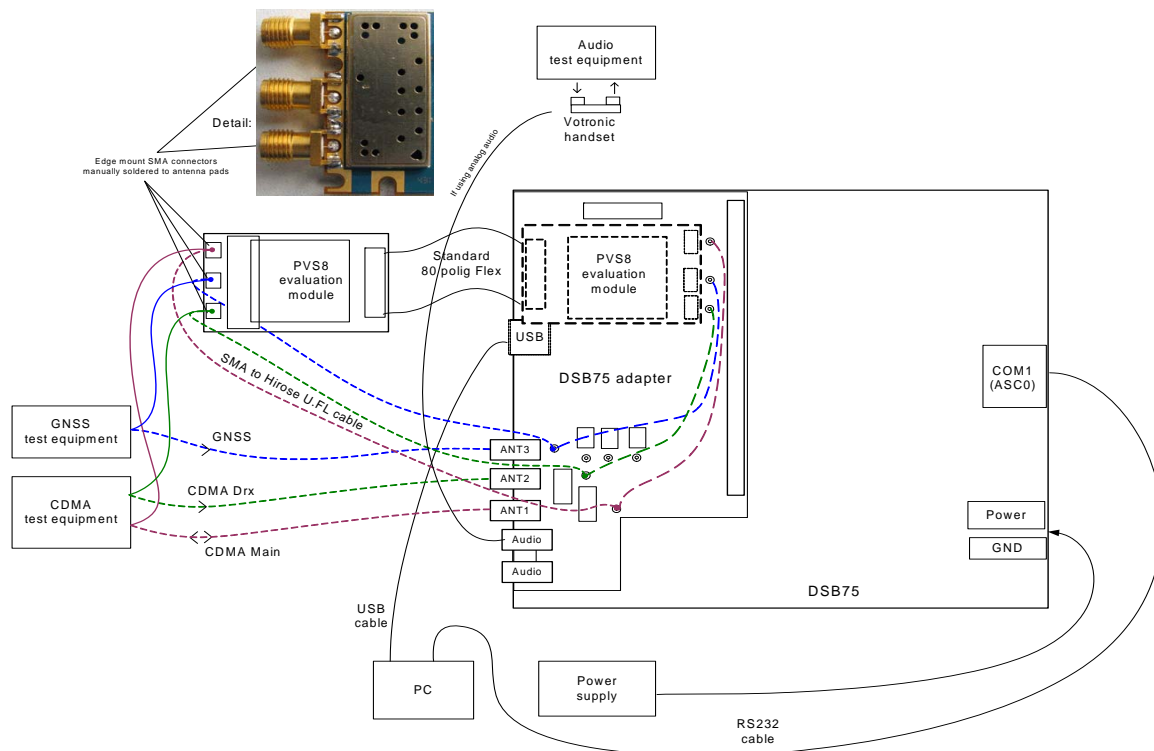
Detail:

Edge mount SMA connectors manually soldered to antenna pads

Audio test equipment

Votronic handset

If using analog audio

PVS8 evaluation module

Standard 80 polig Flex

PVS8 evaluation module

USB

DSB75 adapter

SMA to Hirose U.FL cable

COM1 (ASC0)

GNSS test equipment

GNSS

ANT3

ANT2

CDMA test equipment

CDMA Drx

ANT1

CDMA Main

Audio

Audio

Power

GND

DSB75

USB cable

PC

Power supply

RS232 cable